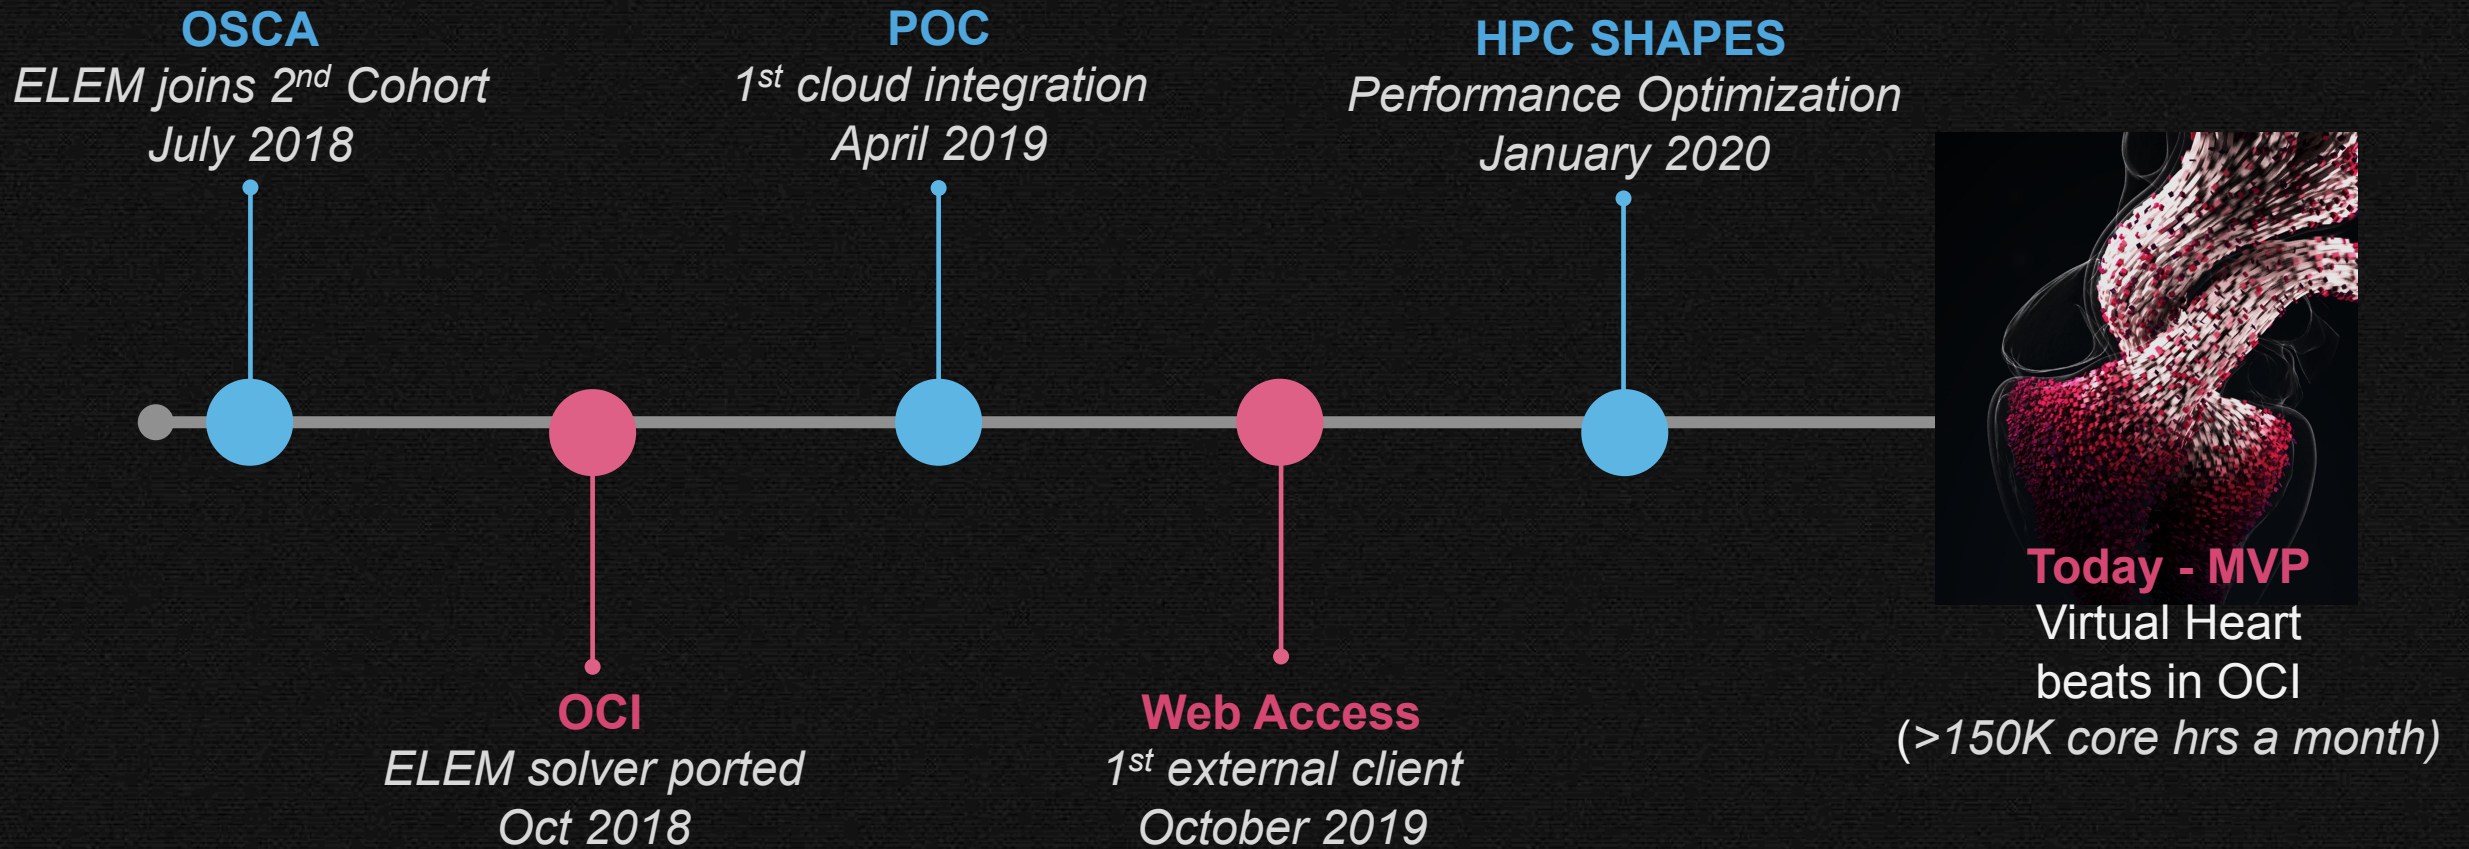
OSCA
ELEM joins 2$^{nd}$ Cohort
July 2018

POC
1$^{st}$ cloud integration
April 2019

HPC SHAPES
Performance Optimization
January 2020

OCI
ELEM solver ported
Oct 2018

Web Access
1$^{st}$ external client
October 2019

Today - MVP
Virtual Heart
beats in OCI
(>150K core hrs a month)